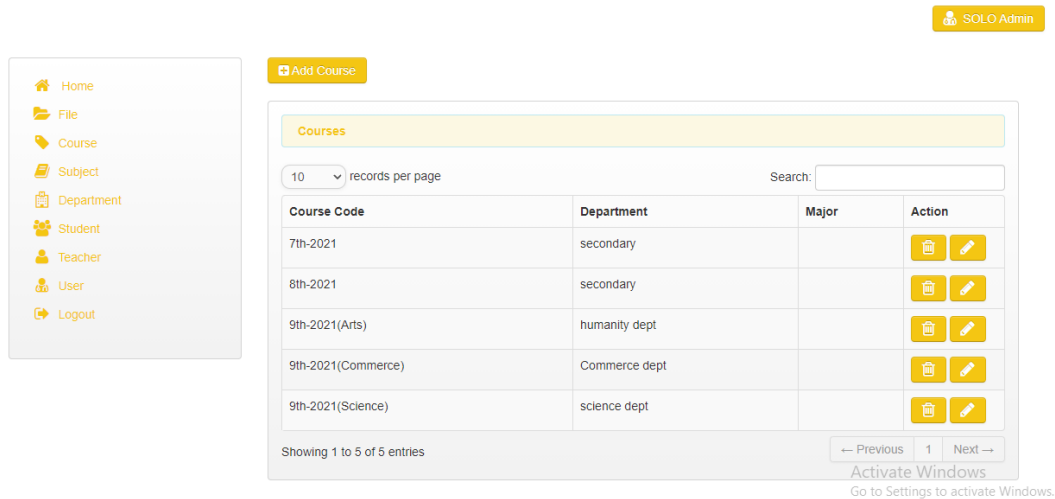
SOLO Admin

Home
File
Course
Subject
Department
Student
Teacher
User
Logout

Add Course

Courses

10 records per page

Search:

| Course Code | Department | Major | Action |
|---|---|---|---|
| 7th-2021 | secondary | | |
| 8th-2021 | secondary | | |
| 9th-2021(Arts) | humanity dept | | |
| 9th-2021(Commerce) | Commerce dept | | |
| 9th-2021(Science) | science dept | | |

Showing 1 to 5 of 5 entries

← Previous 1 Next →

Activate Windows
Go to Settings to activate Windows.